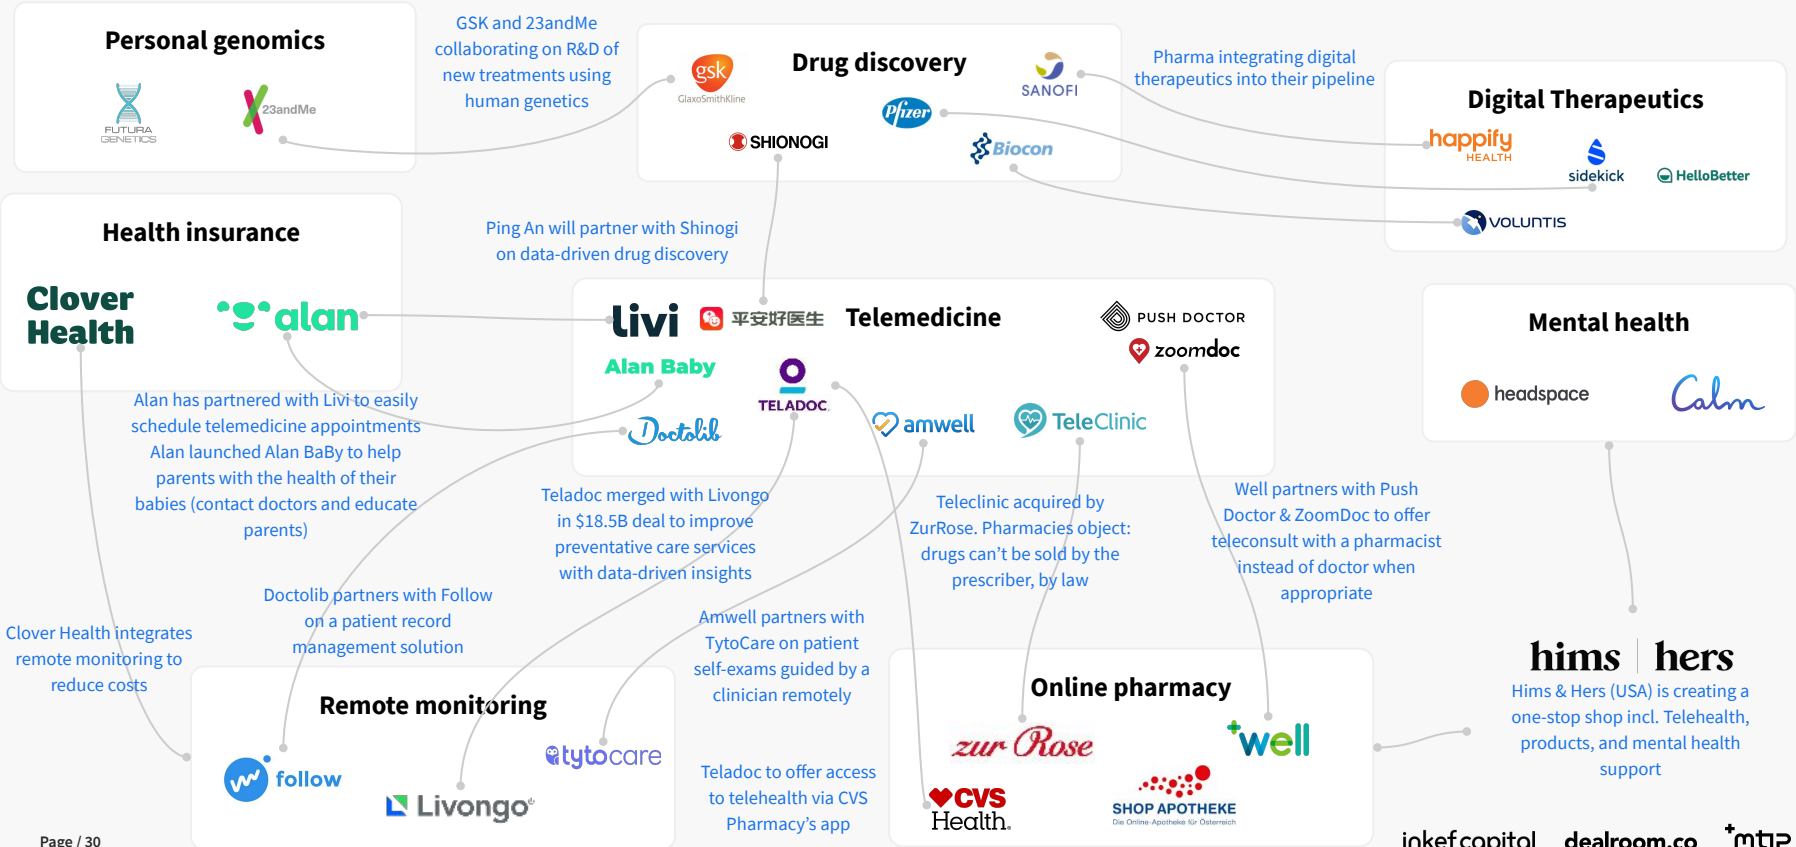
Personal genomics

FUTURA GENETICS

23andMe

GSK and 23andMe collaborating on R&D of new treatments using human genetics

gsk GlaxoSmithKline

Drug discovery

SANOFI

Pfizer

SHIONOGI

Biocon

Pharma integrating digital therapeutics into their pipeline

Digital Therapeutics

happify HEALTH

sidekick

HelloBetter

VOLUNTIS

Health insurance

Clover Health

alan

Ping An will partner with Shinogi on data-driven drug discovery

livi

平安好医生

Telemedicine

PUSH DOCTOR

zoomdoc

Alan Baby

TELADOC.

Doctolib

amwell

TeleClinic

Mental health

headspace

Calm

Alan has partnered with Livi to easily schedule telemedicine appointments Alan launched Alan BaBy to help parents with the health of their babies (contact doctors and educate parents)

Teladoc merged with Livongo in $18.5B deal to improve preventative care services with data-driven insights

Teleclinic acquired by ZurRose. Pharmacies object: drugs can't be sold by the prescriber, by law

Well partners with Push Doctor & ZoomDoc to offer teleconsult with a pharmacist instead of doctor when appropriate

Doctolib partners with Follow on a patient record management solution

Clover Health integrates remote monitoring to reduce costs

Amwell partners with TytoCare on patient self-exams guided by a clinician remotely

hims | hers

Hims & Hers (USA) is creating a one-stop shop incl. Telehealth, products, and mental health support

Remote monitoring

follow

Livongo

tytocare

Teladoc to offer access to telehealth via CVS Pharmacy's app

Online pharmacy

zur Rose

well

CVS Health.

SHOP APOTHEKE

Die Online-Apotheke für Österreich

Page / 30

jokefcapital

dealroom.co

mtip